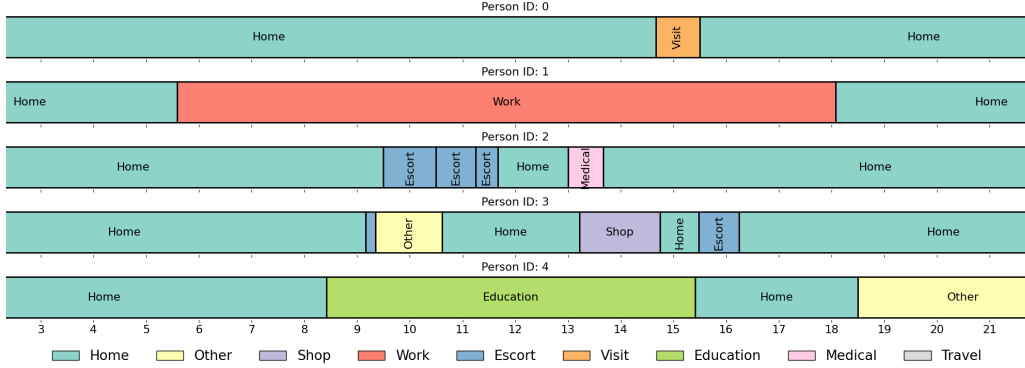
Person ID: 0

Home Visit Home

Person ID: 1

Home Work Home

Person ID: 2

Home Escort Escort Escort Home Medical Home

Person ID: 3

Home Other Home Shop Home Escort Home

Person ID: 4

Home Education Home Other

3 4 5 6 7 8 9 10 11 12 13 14 15 16 17 18 19 20 21

Home Other Shop Work Escort Visit Education Medical Travel